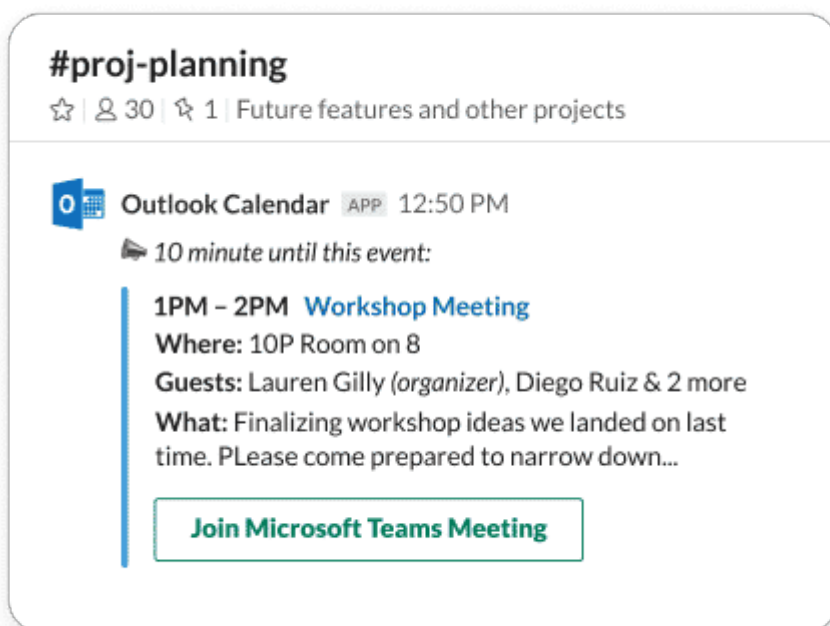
#proj-planning
☆ | 30 | 1 | Future features and other projects

Outlook Calendar APP 12:50 PM
*10 minute until this event:*

1PM – 2PM Workshop Meeting
Where: 10P Room on 8
Guests: Lauren Gilly *(organizer)*, Diego Ruiz & 2 more
What: Finalizing workshop ideas we landed on last time. PLease come prepared to narrow down...

Join Microsoft Teams Meeting